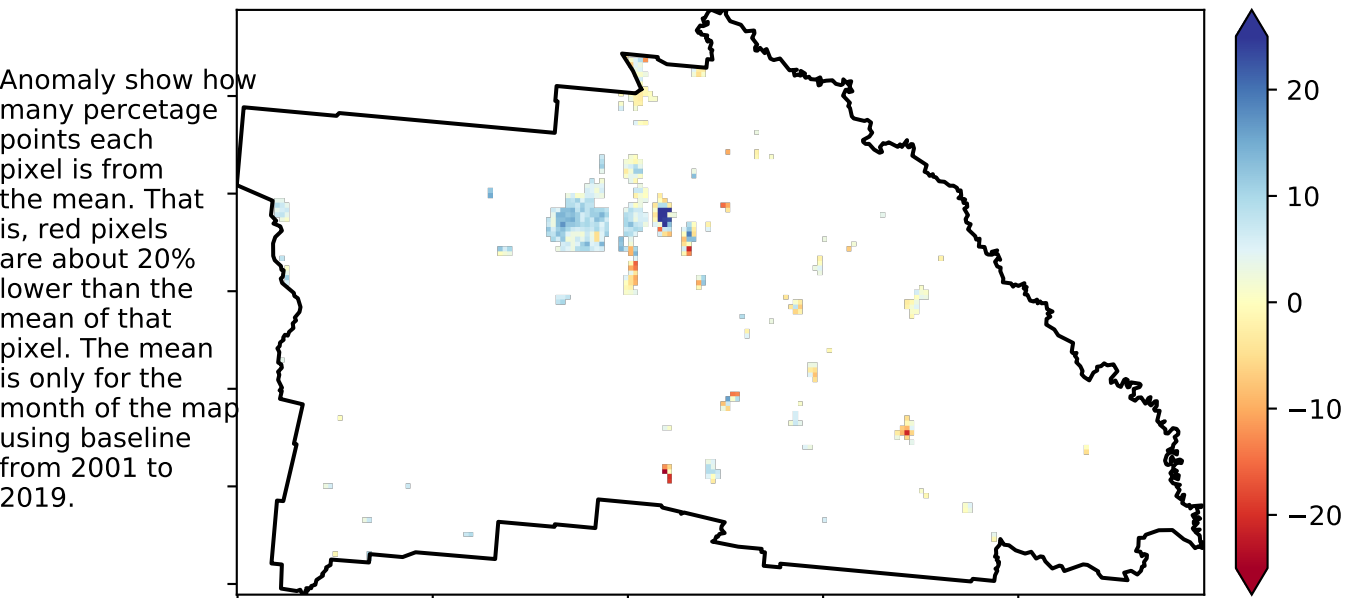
Anomaly show how many percetage points each pixel is from the mean. That is, red pixels are about 20% lower than the mean of that pixel. The mean is only for the month of the map using baseline from 2001 to 2019.

20
10
0
−10
−20